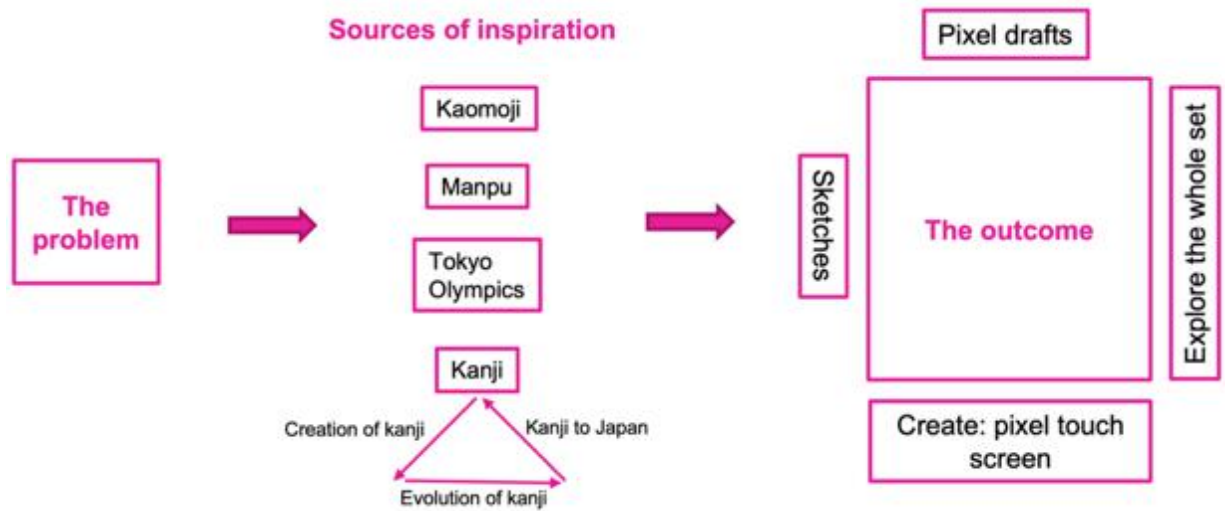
Sources of inspiration

The problem

Kaomoji

Manpu

Tokyo Olympics

Kanji

Creation of kanji

Kanji to Japan

Evolution of kanji

Pixel drafts

Sketches

The outcome

Explore the whole set

Create: pixel touch screen